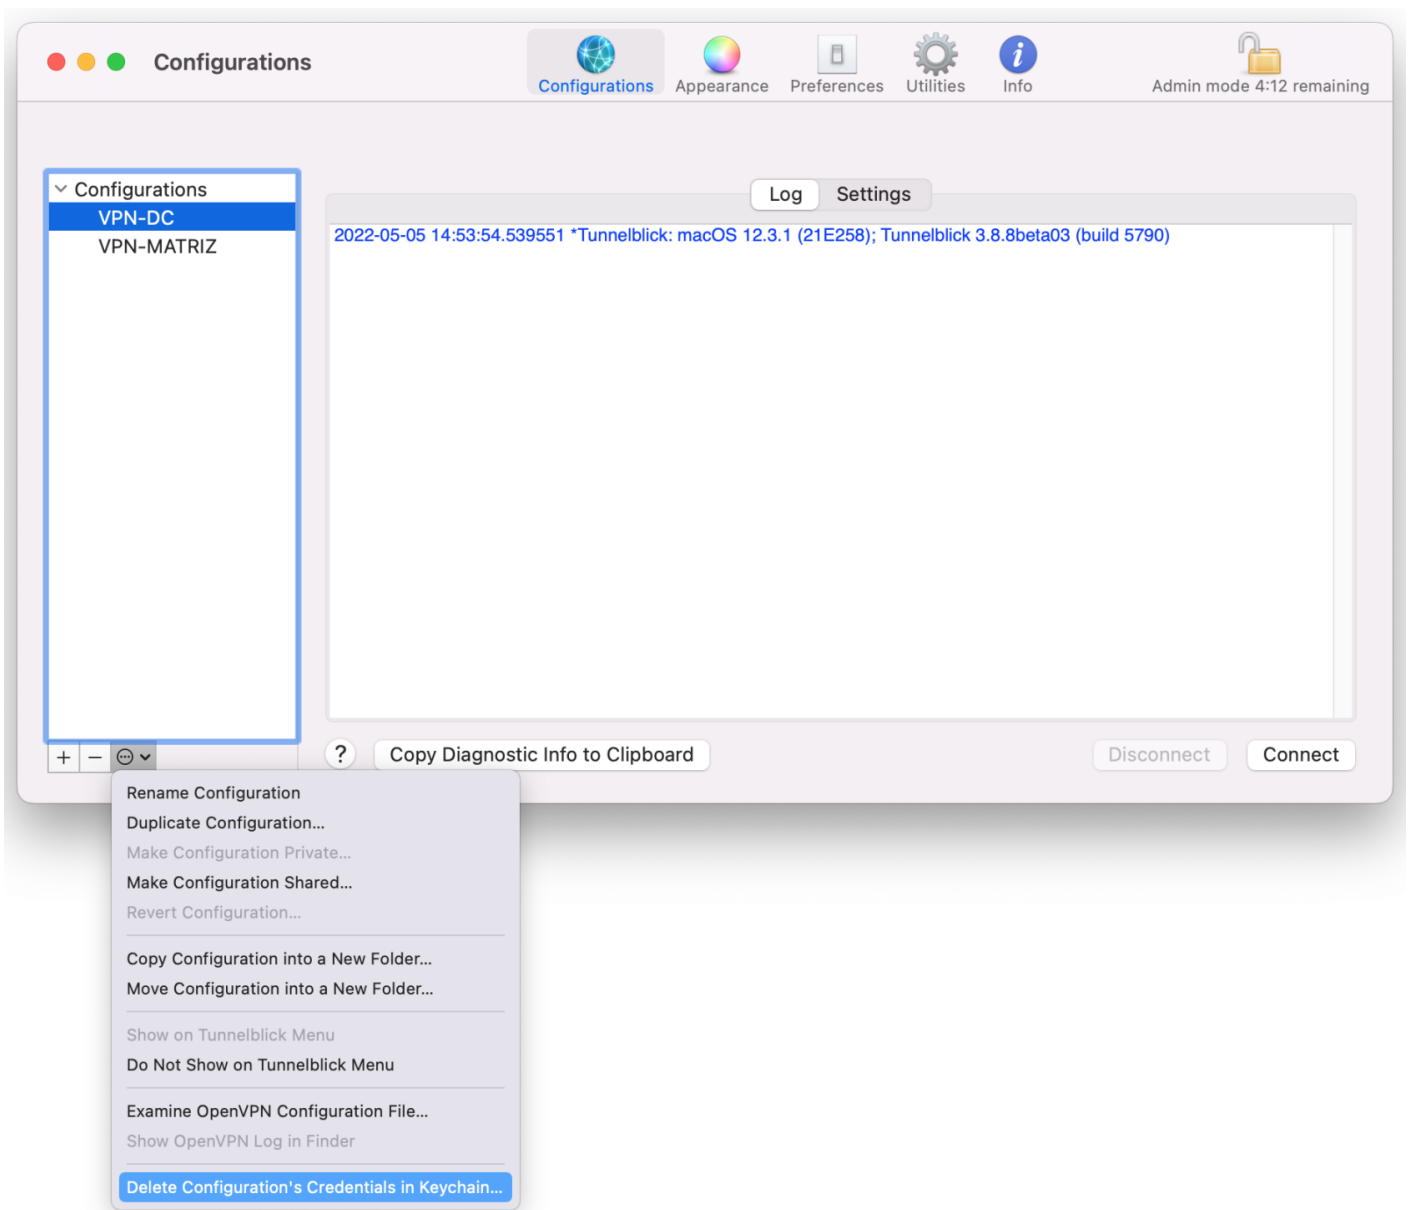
Configurations

Configurations Appearance Preferences Utilities Info

Admin mode 4:12 remaining

Configurations
VPN-DC
VPN-MATRIZ

Log Settings

2022-05-05 14:53:54.539551 *Tunnelblick: macOS 12.3.1 (21E258); Tunnelblick 3.8.8beta03 (build 5790)

+ −

?

Copy Diagnostic Info to Clipboard

Disconnect

Connect

Rename Configuration
Duplicate Configuration...
Make Configuration Private...
Make Configuration Shared...
Revert Configuration...

Copy Configuration into a New Folder...
Move Configuration into a New Folder...

Show on Tunnelblick Menu
Do Not Show on Tunnelblick Menu

Examine OpenVPN Configuration File...
Show OpenVPN Log in Finder

Delete Configuration's Credentials in Keychain...